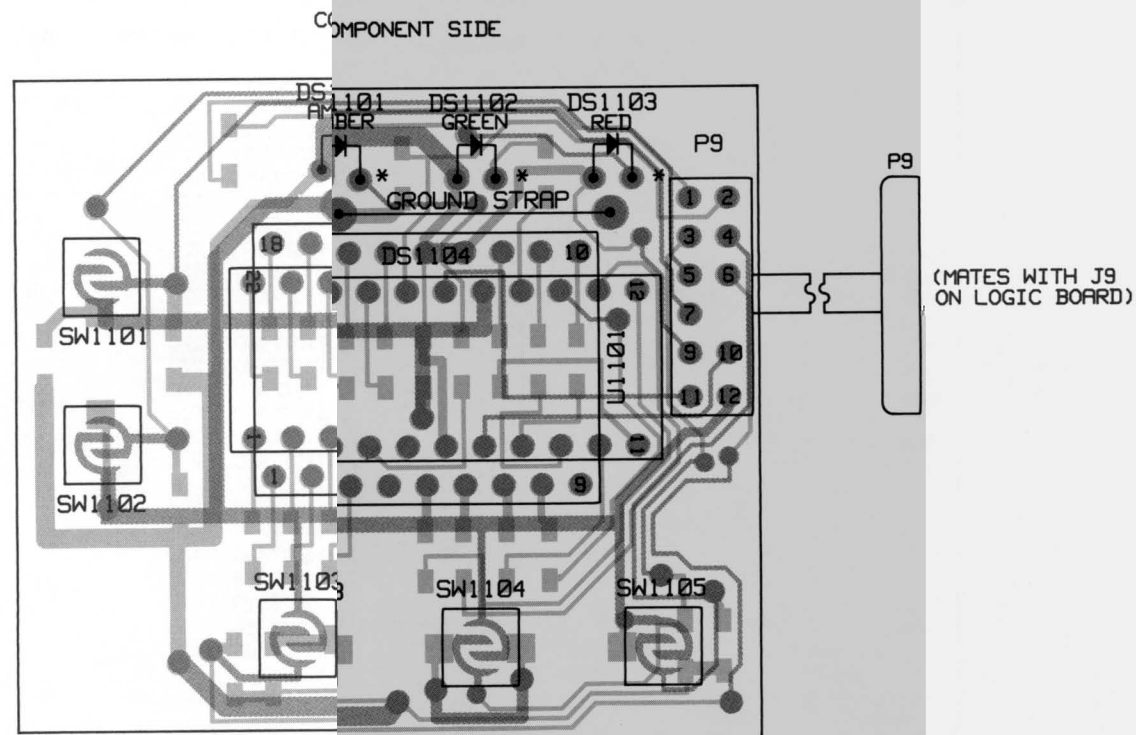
COMPONENT SIDE

DS1101
AMBER

DS1102
GREEN

DS1103
RED

P9

P9

*

*

*

GROUND STRAP

18

DS1104

10

1

2

3

4

5

6

7

9

10

11

12

12

U1101

11

1

9

(MATES WITH J9
ON LOGIC BOARD)

SW1101

SW1102

SW1103

SW1104

SW1105